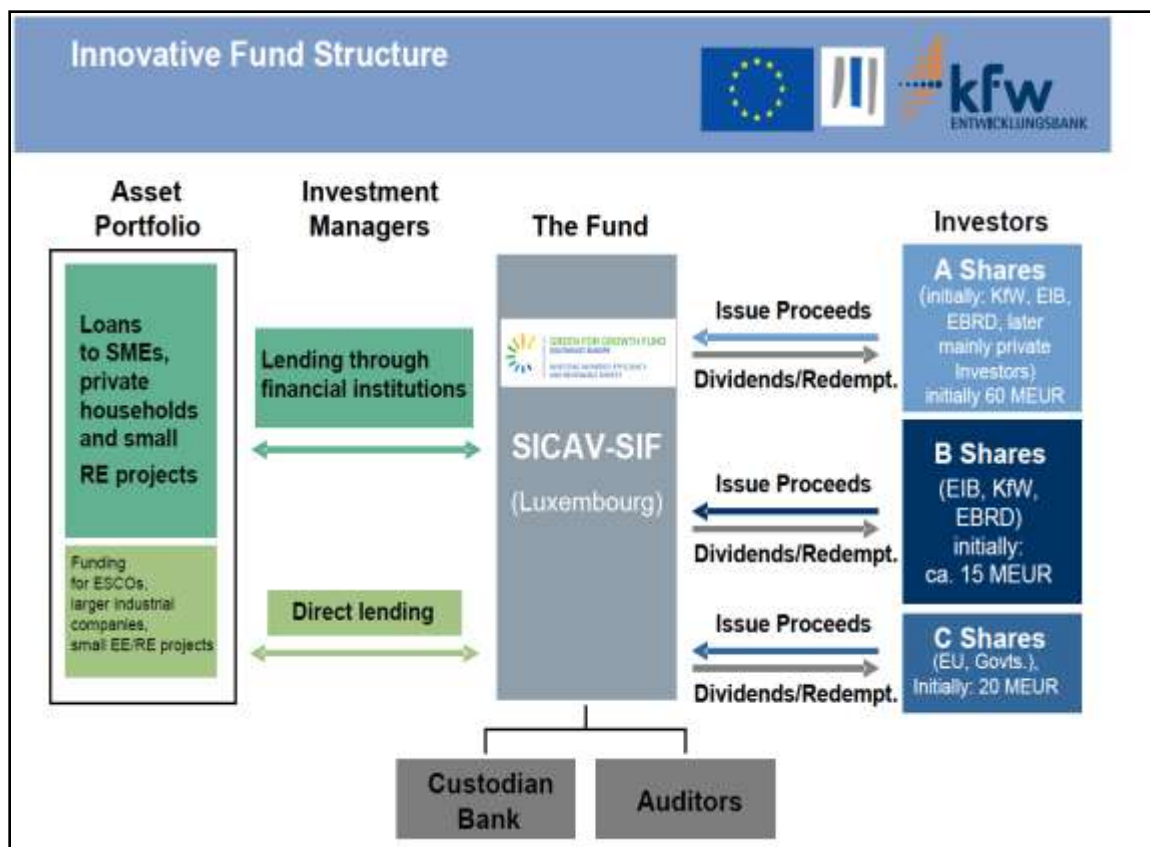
Innovative Fund Structure

kfw
ENTWICKLUNGSBANK

Asset Portfolio

Investment Managers

The Fund

Investors

Loans to SMEs, private households and small RE projects

Funding for ESCOs, larger industrial companies, small EE/RE projects

Lending through financial institutions

Direct lending

GREEN FOR GROWTH FUND
SOUTHEAST EUROPE
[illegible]

SICAV-SIF
(Luxembourg)

Issue Proceeds
Dividends/Redempt.

Issue Proceeds
Dividends/Redempt.

Issue Proceeds
Dividends/Redempt.

A Shares
(initially: KfW, EIB, EBRD, later mainly private Investors)
initially 60 MEUR

B Shares
(EIB, KfW, EBRD)
initially:
ca. 15 MEUR

C Shares
(EU, Govts.),
Initially: 20 MEUR

Custodian Bank

Auditors